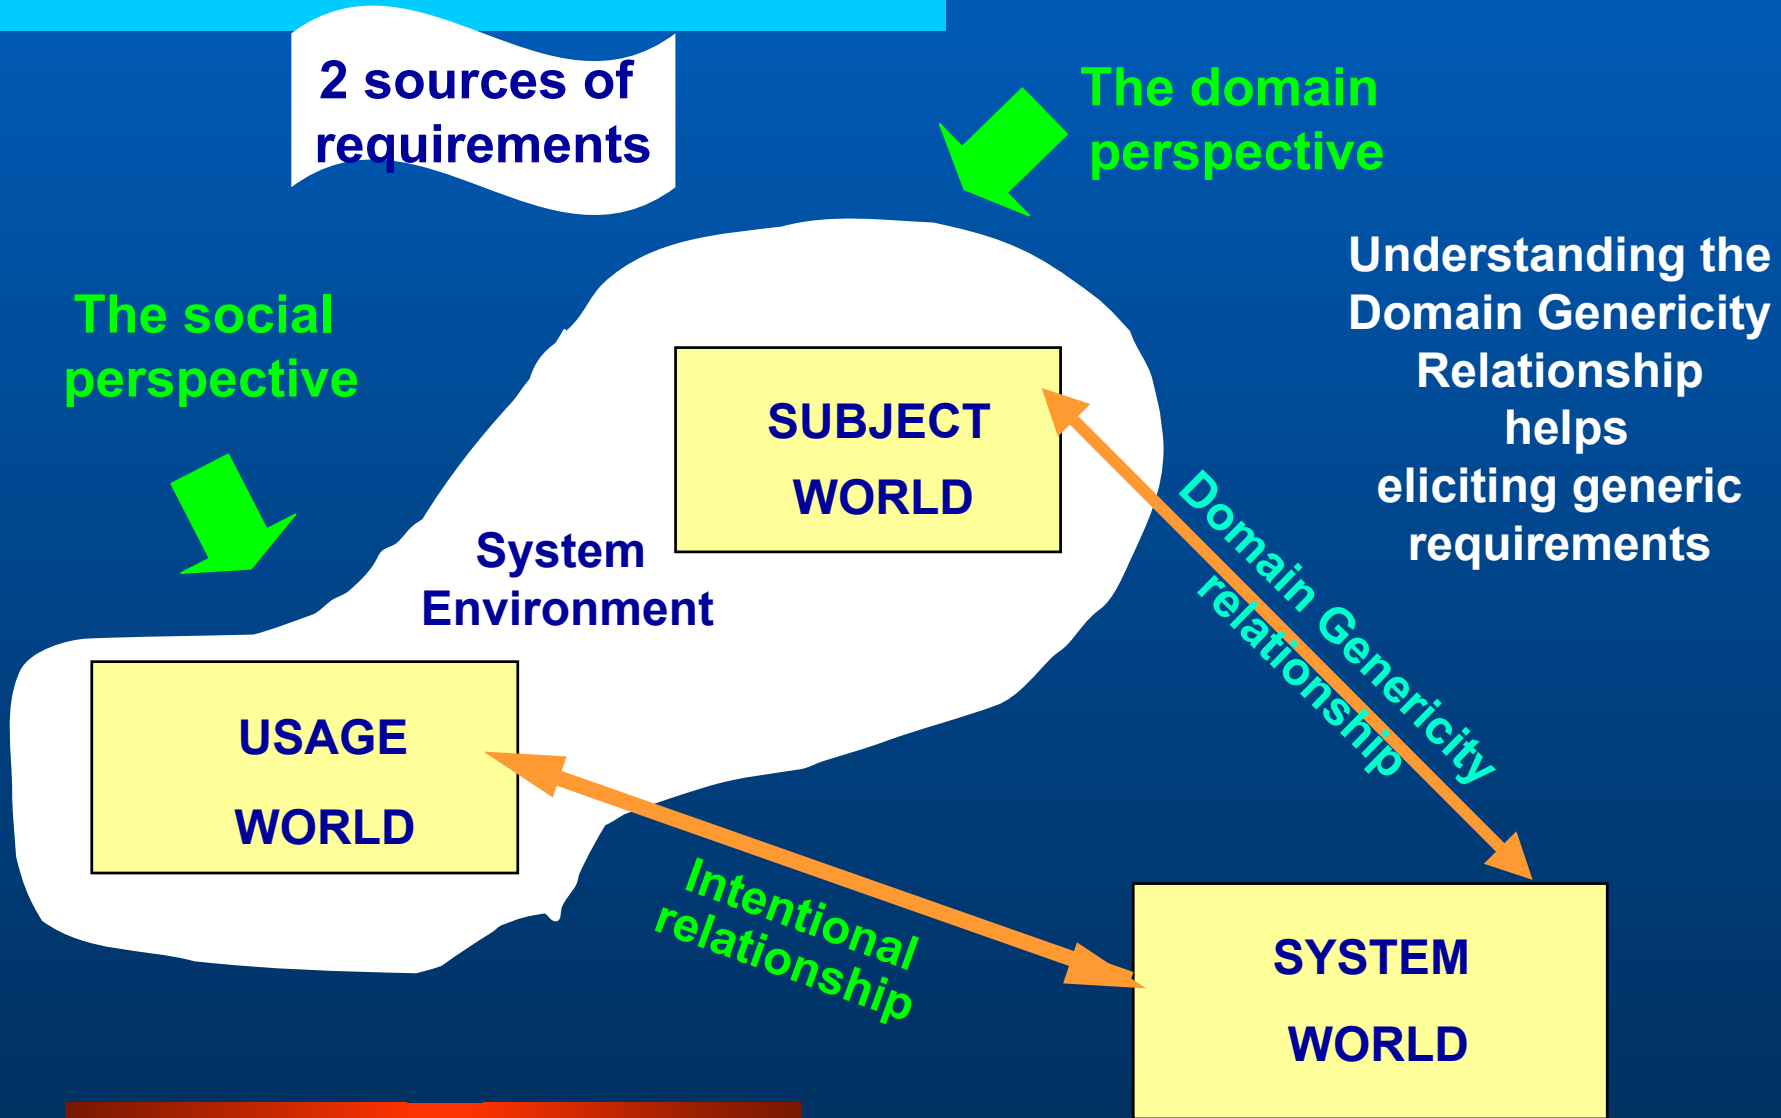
2 sources of requirements

The domain perspective

Understanding the Domain Genericity Relationship helps eliciting generic requirements

The social perspective

SUBJECT WORLD

System Environment

Domain Genericity relationship

USAGE WORLD

Intentional relationship

SYSTEM WORLD